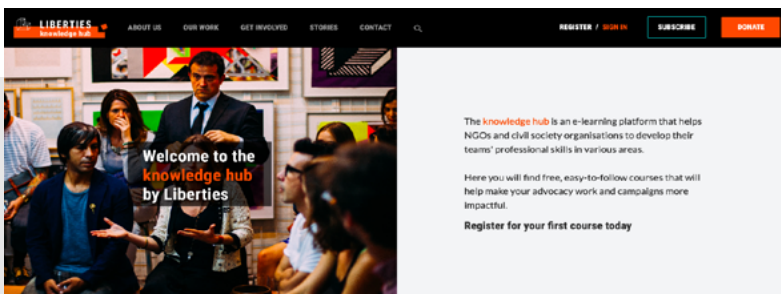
LIBERTIES
knowledge hub

ABOUT US
OUR WORK
GET INVOLVED
STORIES
CONTACT

REGISTER / SIGN IN
SUBSCRIBE
DONATE

Welcome to the knowledge hub by Liberties

The knowledge hub is an e-learning platform that helps NGOs and civil society organisations to develop their teams' professional skills in various areas.

Here you will find free, easy-to-follow courses that will help make your advocacy work and campaigns more impactful.

Register for your first course today